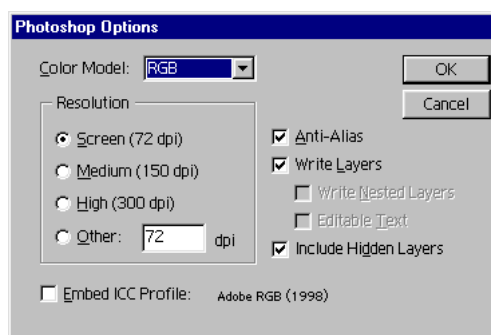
Photoshop Options

Color Model: RGB

OK

Cancel

Resolution

Screen (72 dpi)

Medium (150 dpi)

High (300 dpi)

Other: 72 dpi

Anti-Alias

Write Layers

Write Nested Layers

Editable Text

Include Hidden Layers

Embed ICC Profile: Adobe RGB (1998)